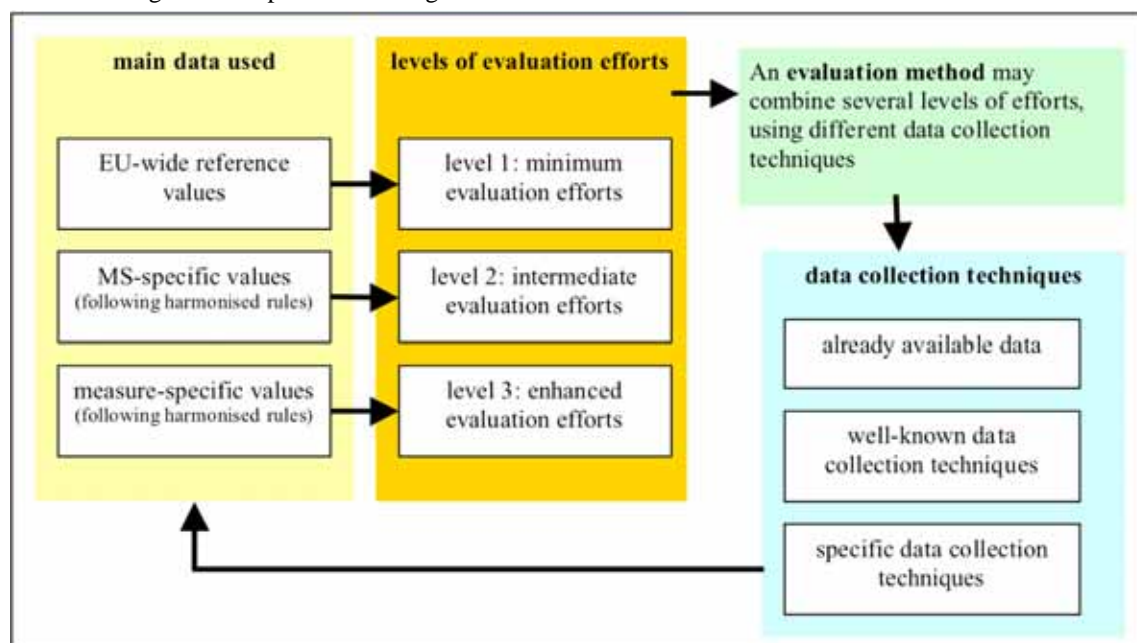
main data used

EU-wide reference values

MS-specific values (following harmonised rules)

measure-specific values (following harmonised rules)

levels of evaluation efforts

level 1: minimum evaluation efforts

level 2: intermediate evaluation efforts

level 3: enhanced evaluation efforts

An **evaluation method** may combine several levels of efforts, using different data collection techniques

data collection techniques

already available data

well-known data collection techniques

specific data collection techniques